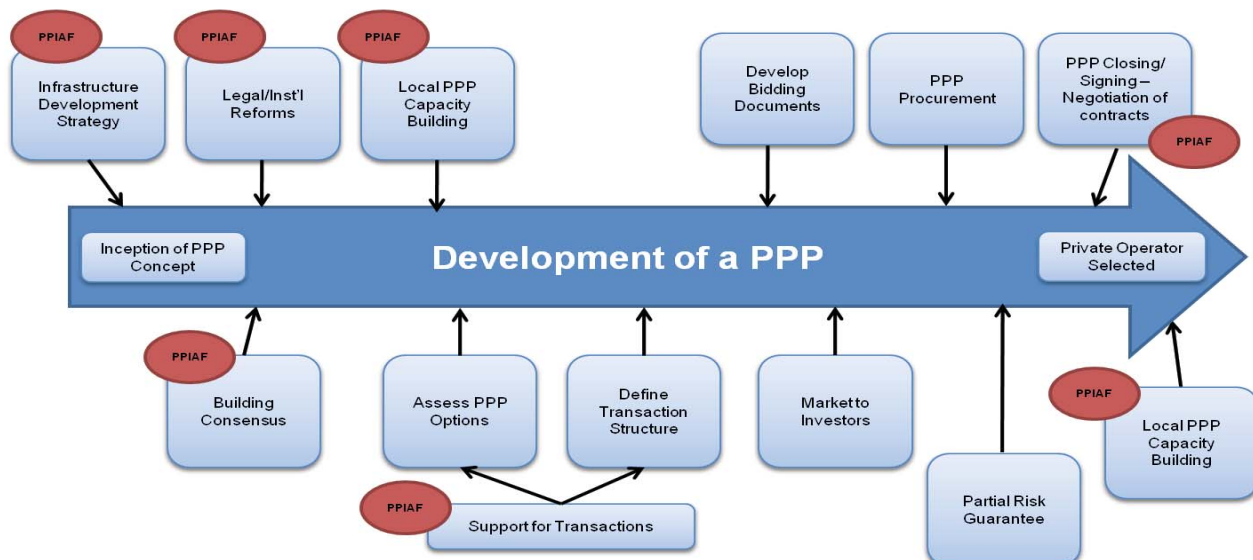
PPIAF
Infrastructure Development Strategy

PPIAF
Legal/Inst'l Reforms

PPIAF
Local PPP Capacity Building

Develop Bidding Documents

PPP Procurement

PPP Closing/ Signing – Negotiation of contracts
PPIAF

Inception of PPP Concept

Development of a PPP

Private Operator Selected

PPIAF
Building Consensus

Assess PPP Options

Define Transaction Structure

Market to Investors

PPIAF
Local PPP Capacity Building

PPIAF
Support for Transactions

Partial Risk Guarantee